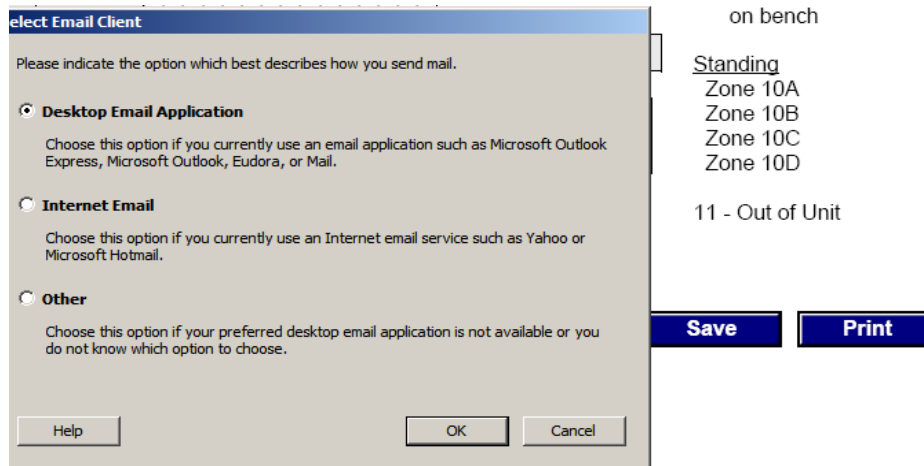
elect Email Client

Please indicate the option which best describes how you send mail.

Desktop Email Application

Choose this option if you currently use an email application such as Microsoft Outlook Express, Microsoft Outlook, Eudora, or Mail.

Internet Email

Choose this option if you currently use an Internet email service such as Yahoo or Microsoft Hotmail.

Other

Choose this option if your preferred desktop email application is not available or you do not know which option to choose.

Help

OK

Cancel

on bench

Standing
Zone 10A
Zone 10B
Zone 10C
Zone 10D

11 - Out of Unit

Save

Print